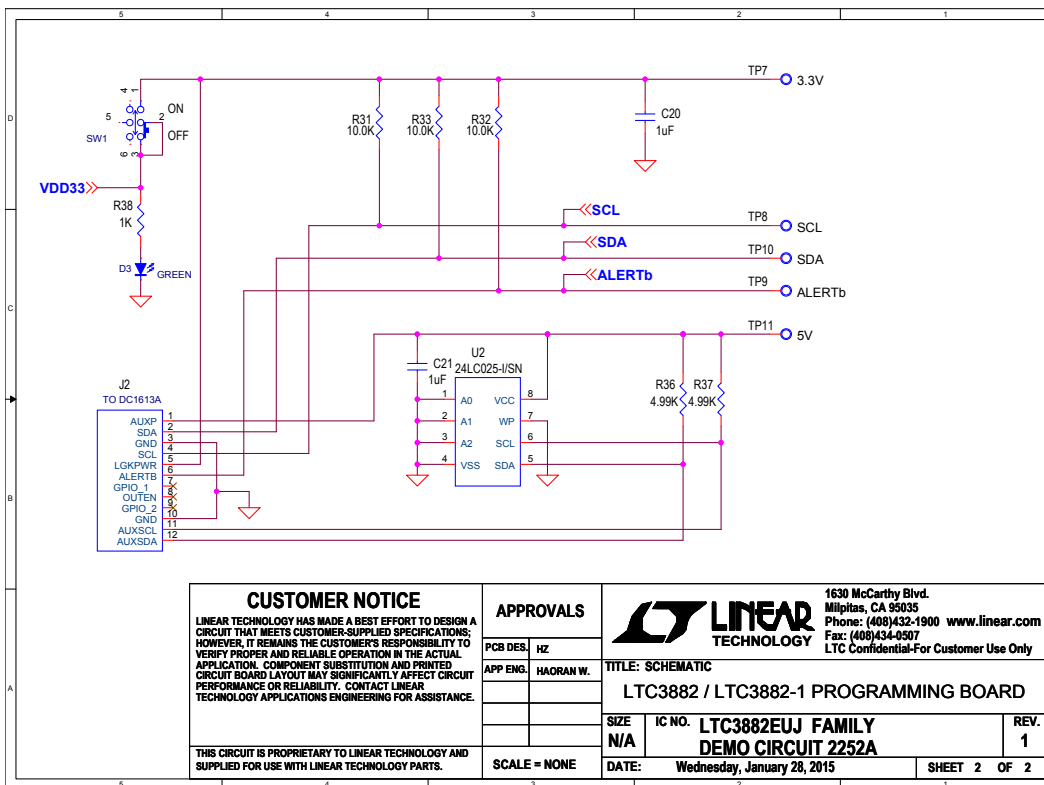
5 4 3 2 1

D

C

B

A

4 1
5 ON
2
SW1 OFF
6 3

VDD33

R38
1K

D3 GREEN

R31
10.0K

R33
10.0K

R32
10.0K

C20
1uF

TP7
3.3V

SCL
TP8
SCL

SDA
TP10
SDA

ALERTb
TP9
ALERTb

TP11
5V

C21
1uF

U2
24LC025-I/SN

1 A0
2 A1
3 A2
4 VSS
VCC 8
WP 7
SCL 6
SDA 5

R36
4.99K

R37
4.99K

J2
TO DC1613A

AUXP 1
SDA 2
GND 3
SCL 4
LGKPWR 5
ALERTB 6
GPIO_1 7
OUTEN 8
GPIO_2 9
GND 10
AUXSCL 11
AUXSDA 12

CUSTOMER NOTICE

LINEAR TECHNOLOGY HAS MADE A BEST EFFORT TO DESIGN A CIRCUIT THAT MEETS CUSTOMER-SUPPLIED SPECIFICATIONS; HOWEVER, IT REMAINS THE CUSTOMER'S RESPONSIBILITY TO VERIFY PROPER AND RELIABLE OPERATION IN THE ACTUAL APPLICATION. COMPONENT SUBSTITUTION AND PRINTED CIRCUIT BOARD LAYOUT MAY SIGNIFICANTLY AFFECT CIRCUIT PERFORMANCE OR RELIABILITY. CONTACT LINEAR TECHNOLOGY APPLICATIONS ENGINEERING FOR ASSISTANCE.

THIS CIRCUIT IS PROPRIETARY TO LINEAR TECHNOLOGY AND SUPPLIED FOR USE WITH LINEAR TECHNOLOGY PARTS.

| APPROVALS | |
|---|---|
| PCB DES. | HZ |
| APP ENG. | HAORAN W. |

SCALE = NONE

LINEAR TECHNOLOGY

1630 McCarthy Blvd.
Milpitas, CA 95035
Phone: (408)432-1900 www.linear.com
Fax: (408)434-0507
LTC Confidential-For Customer Use Only

TITLE: SCHEMATIC
LTC3882 / LTC3882-1 PROGRAMMING BOARD

SIZE N/A
IC NO. LTC3882EUJ FAMILY
DEMO CIRCUIT 2252A
REV. 1

DATE: Wednesday, January 28, 2015
SHEET 2 OF 2

5 4 3 2 1